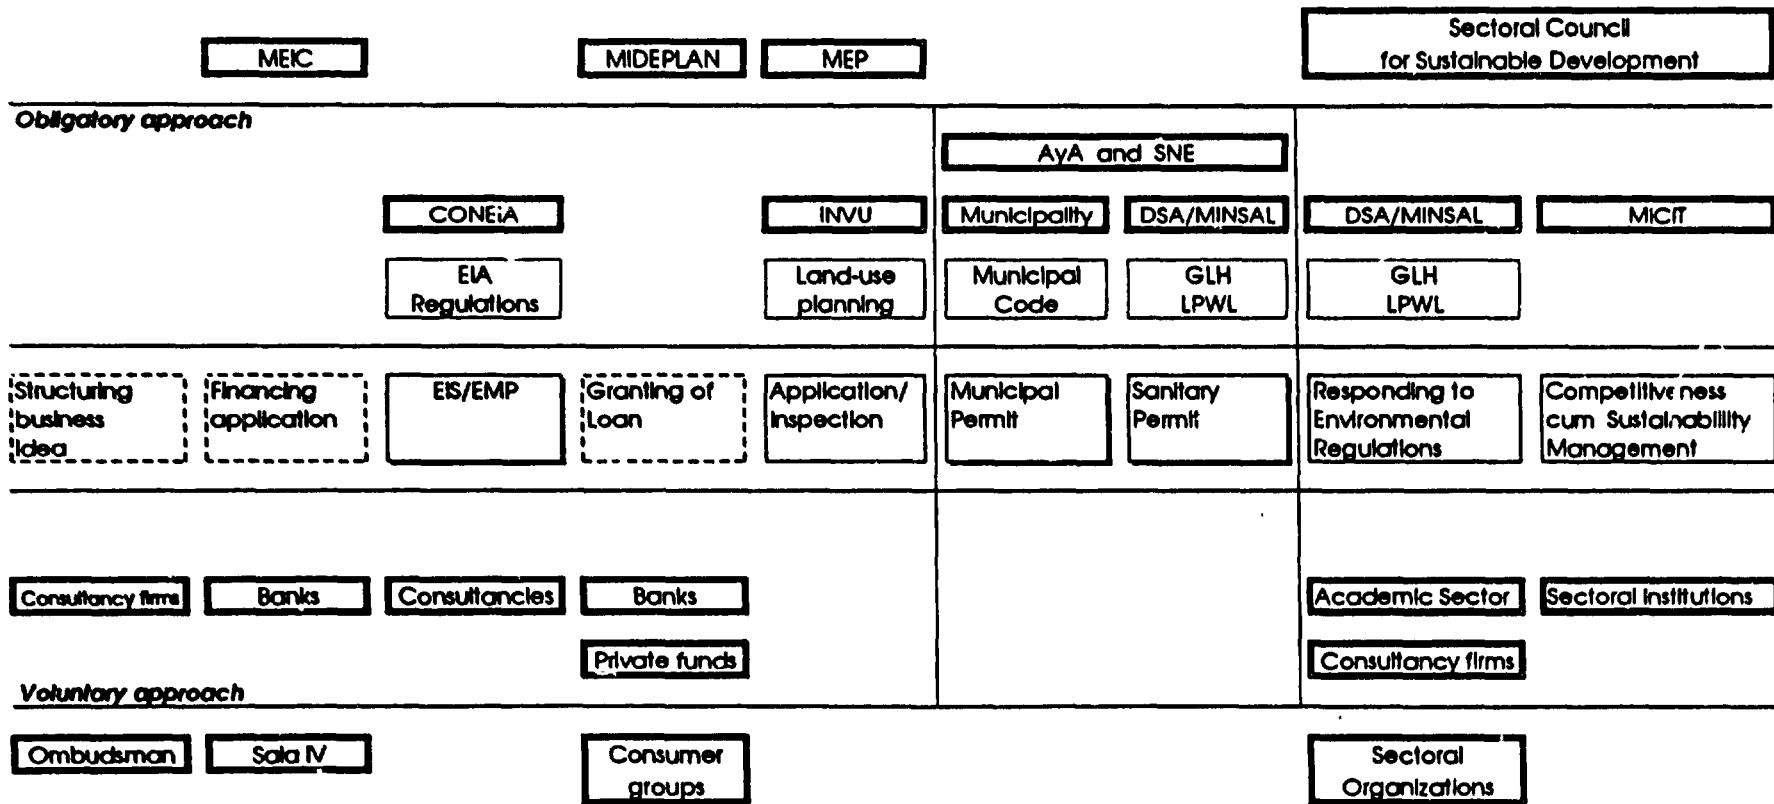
MEIC

MIDEPLAN

MEP

Sectoral Council for Sustainable Development

Obligatory approach

AyA and SNE

CONEiA

INVU

Municipality

DSA/MINSAL

DSA/MINSAL

MICIT

EIA Regulations

Land-use planning

Municipal Code

GLH LPWL

GLH LPWL

Structuring business Idea

Financing application

EIS/EMP

Granting of Loan

Application/ Inspection

Municipal Permit

Sanitary Permit

Responding to Environmental Regulations

Competitiveness cum Sustainability Management

Consultancy firms

Banks

Consultancies

Banks

Academic Sector

Sectoral institutions

Private funds

Consultancy firms

Voluntary approach

Ombudsman

Sala IV

Consumer groups

Sectoral Organizations